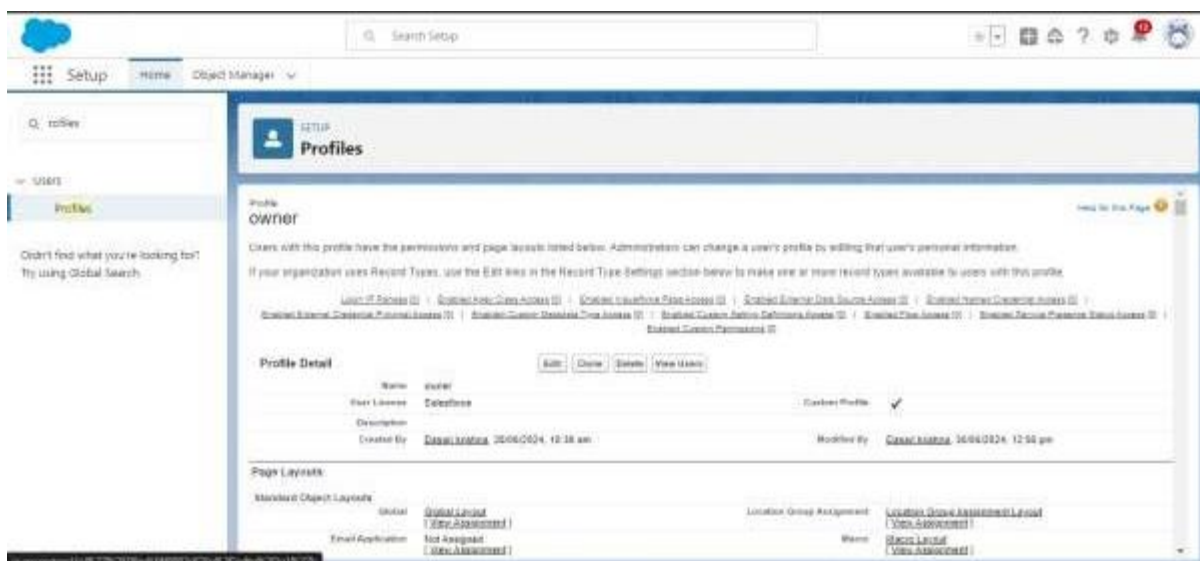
Search Setup

Setup Home Object Manager

profiles

Users

Profiles

Didn't find what you're looking for? Try using Global Search.

SETUP
Profiles

Profile
owner

Help for this Page

Users with this profile have the permissions and page layouts listed below. Administrators can change a user's profile by editing that user's personal information.

If your organization uses Record Types, use the Edit links in the Record Type Settings section below to make one or more record types available to users with this profile.

Login IP Ranges [0] | Enabled Apex Class Access [0] | Enabled Visualforce Page Access [0] | Enabled External Data Source Access [0] | Enabled Named Credential Access [0] | Enabled External Credential Principal Access [0] | Enabled Custom Metadata Type Access [0] | Enabled Custom Setting Definitions Access [0] | Enabled Flow Access [0] | Enabled Service Presence Status Access [0] | Enabled Custom Permissions [0]

Profile Detail

Edit Clone Delete View Users

Name owner
User License Salesforce
Custom Profile ✓
Description
Created By Dasari krishna, 30/06/2024, 12:38 am
Modified By Dasari krishna, 30/06/2024, 12:56 pm

Page Layouts

Standard Object Layouts

Global Global Layout [View Assignment]
Location Group Assignment Location Group Assignment Layout [View Assignment]
Email Application Not Assigned [View Assignment]
Macro Macro Layout [View Assignment]